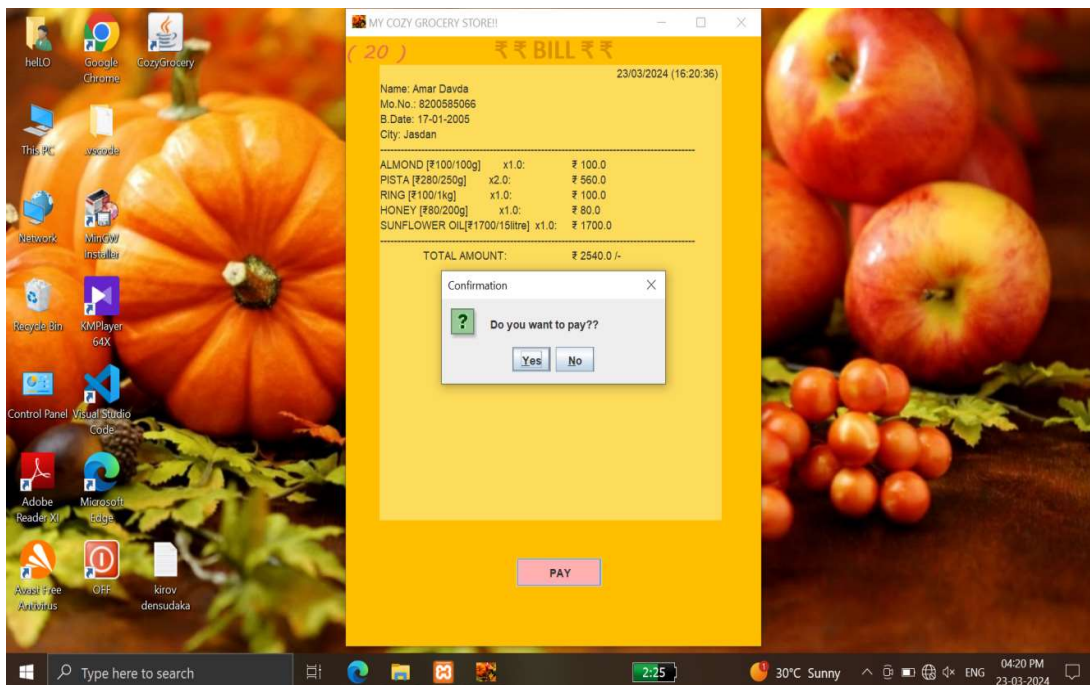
hellO

Google Chrome

CozyGrocery

This PC

vscode

Network

MinGW Installer

Recycle Bin

KMPlayer 64X

Control Panel

Visual Studio Code

Adobe Reader XI

Microsoft Edge

Avast Free Antivirus

OFF

kirov densudaka

MY COZY GROCERY STORE!!

( 20 )

₹ ₹ BILL ₹ ₹

23/03/2024 (16:20:36)

Name: Amar Davda
Mo.No.: 8200585066
B.Date: 17-01-2005
City: Jasdan

ALMOND [₹100/100g] x1.0: ₹ 100.0
PISTA [₹280/250g] x2.0: ₹ 560.0
RING [₹100/1kg] x1.0: ₹ 100.0
HONEY [₹80/200g] x1.0: ₹ 80.0
SUNFLOWER OIL[₹1700/15litre] x1.0: ₹ 1700.0

TOTAL AMOUNT: ₹ 2540.0 /-

Confirmation

Do you want to pay??

Yes No

PAY

Type here to search

2:25

30°C Sunny

ENG

04:20 PM
23-03-2024